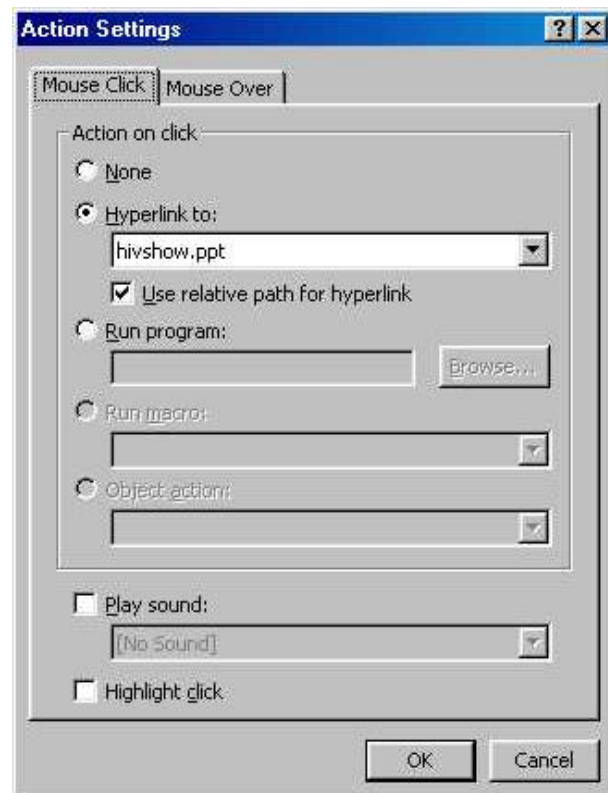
Action Settings

?

X

Mouse Click

Mouse Over

Action on click

None

Hyperlink to:

hivshow.ppt

Use relative path for hyperlink

Run program:

Browse...

Run macro:

Object action:

Play sound:

[No Sound]

Highlight click

OK

Cancel